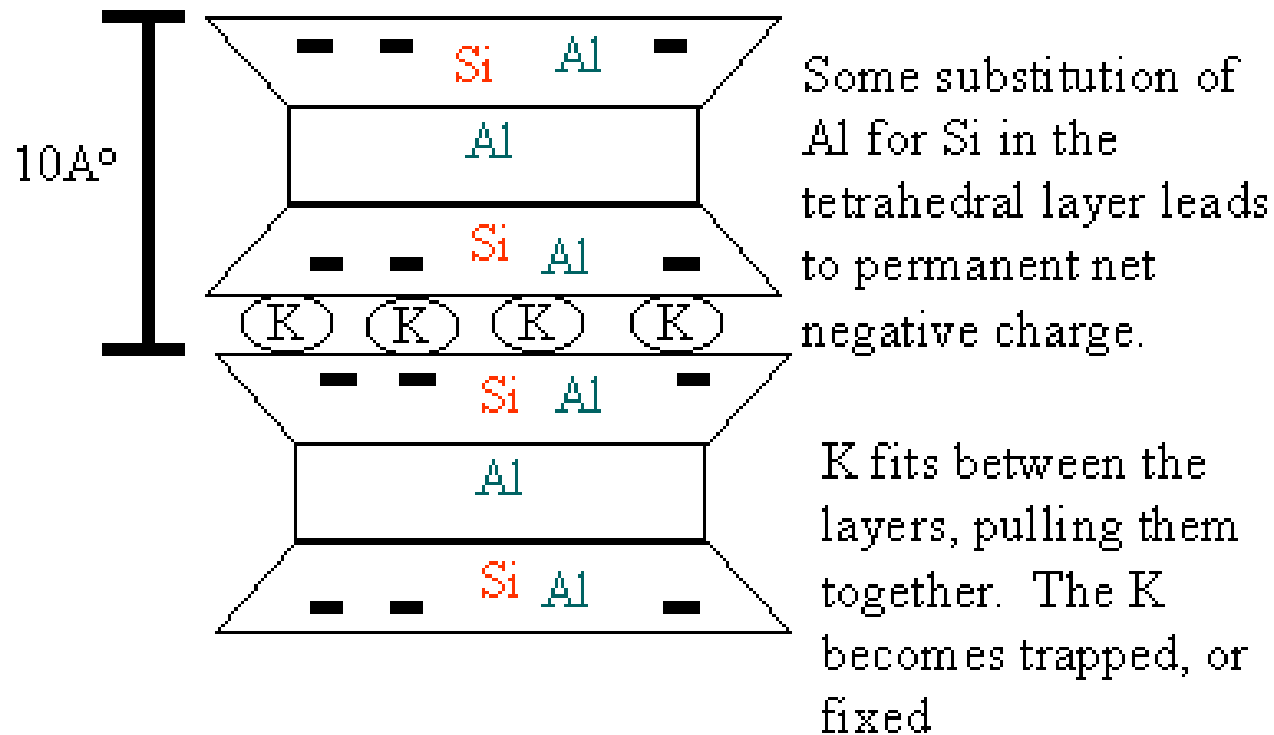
10A°

Si Al

Al

Si Al

K K K K

Si Al

Al

Si Al

Some substitution of Al for Si in the tetrahedral layer leads to permanent net negative charge.

K fits between the layers, pulling them together. The K becomes trapped, or fixed